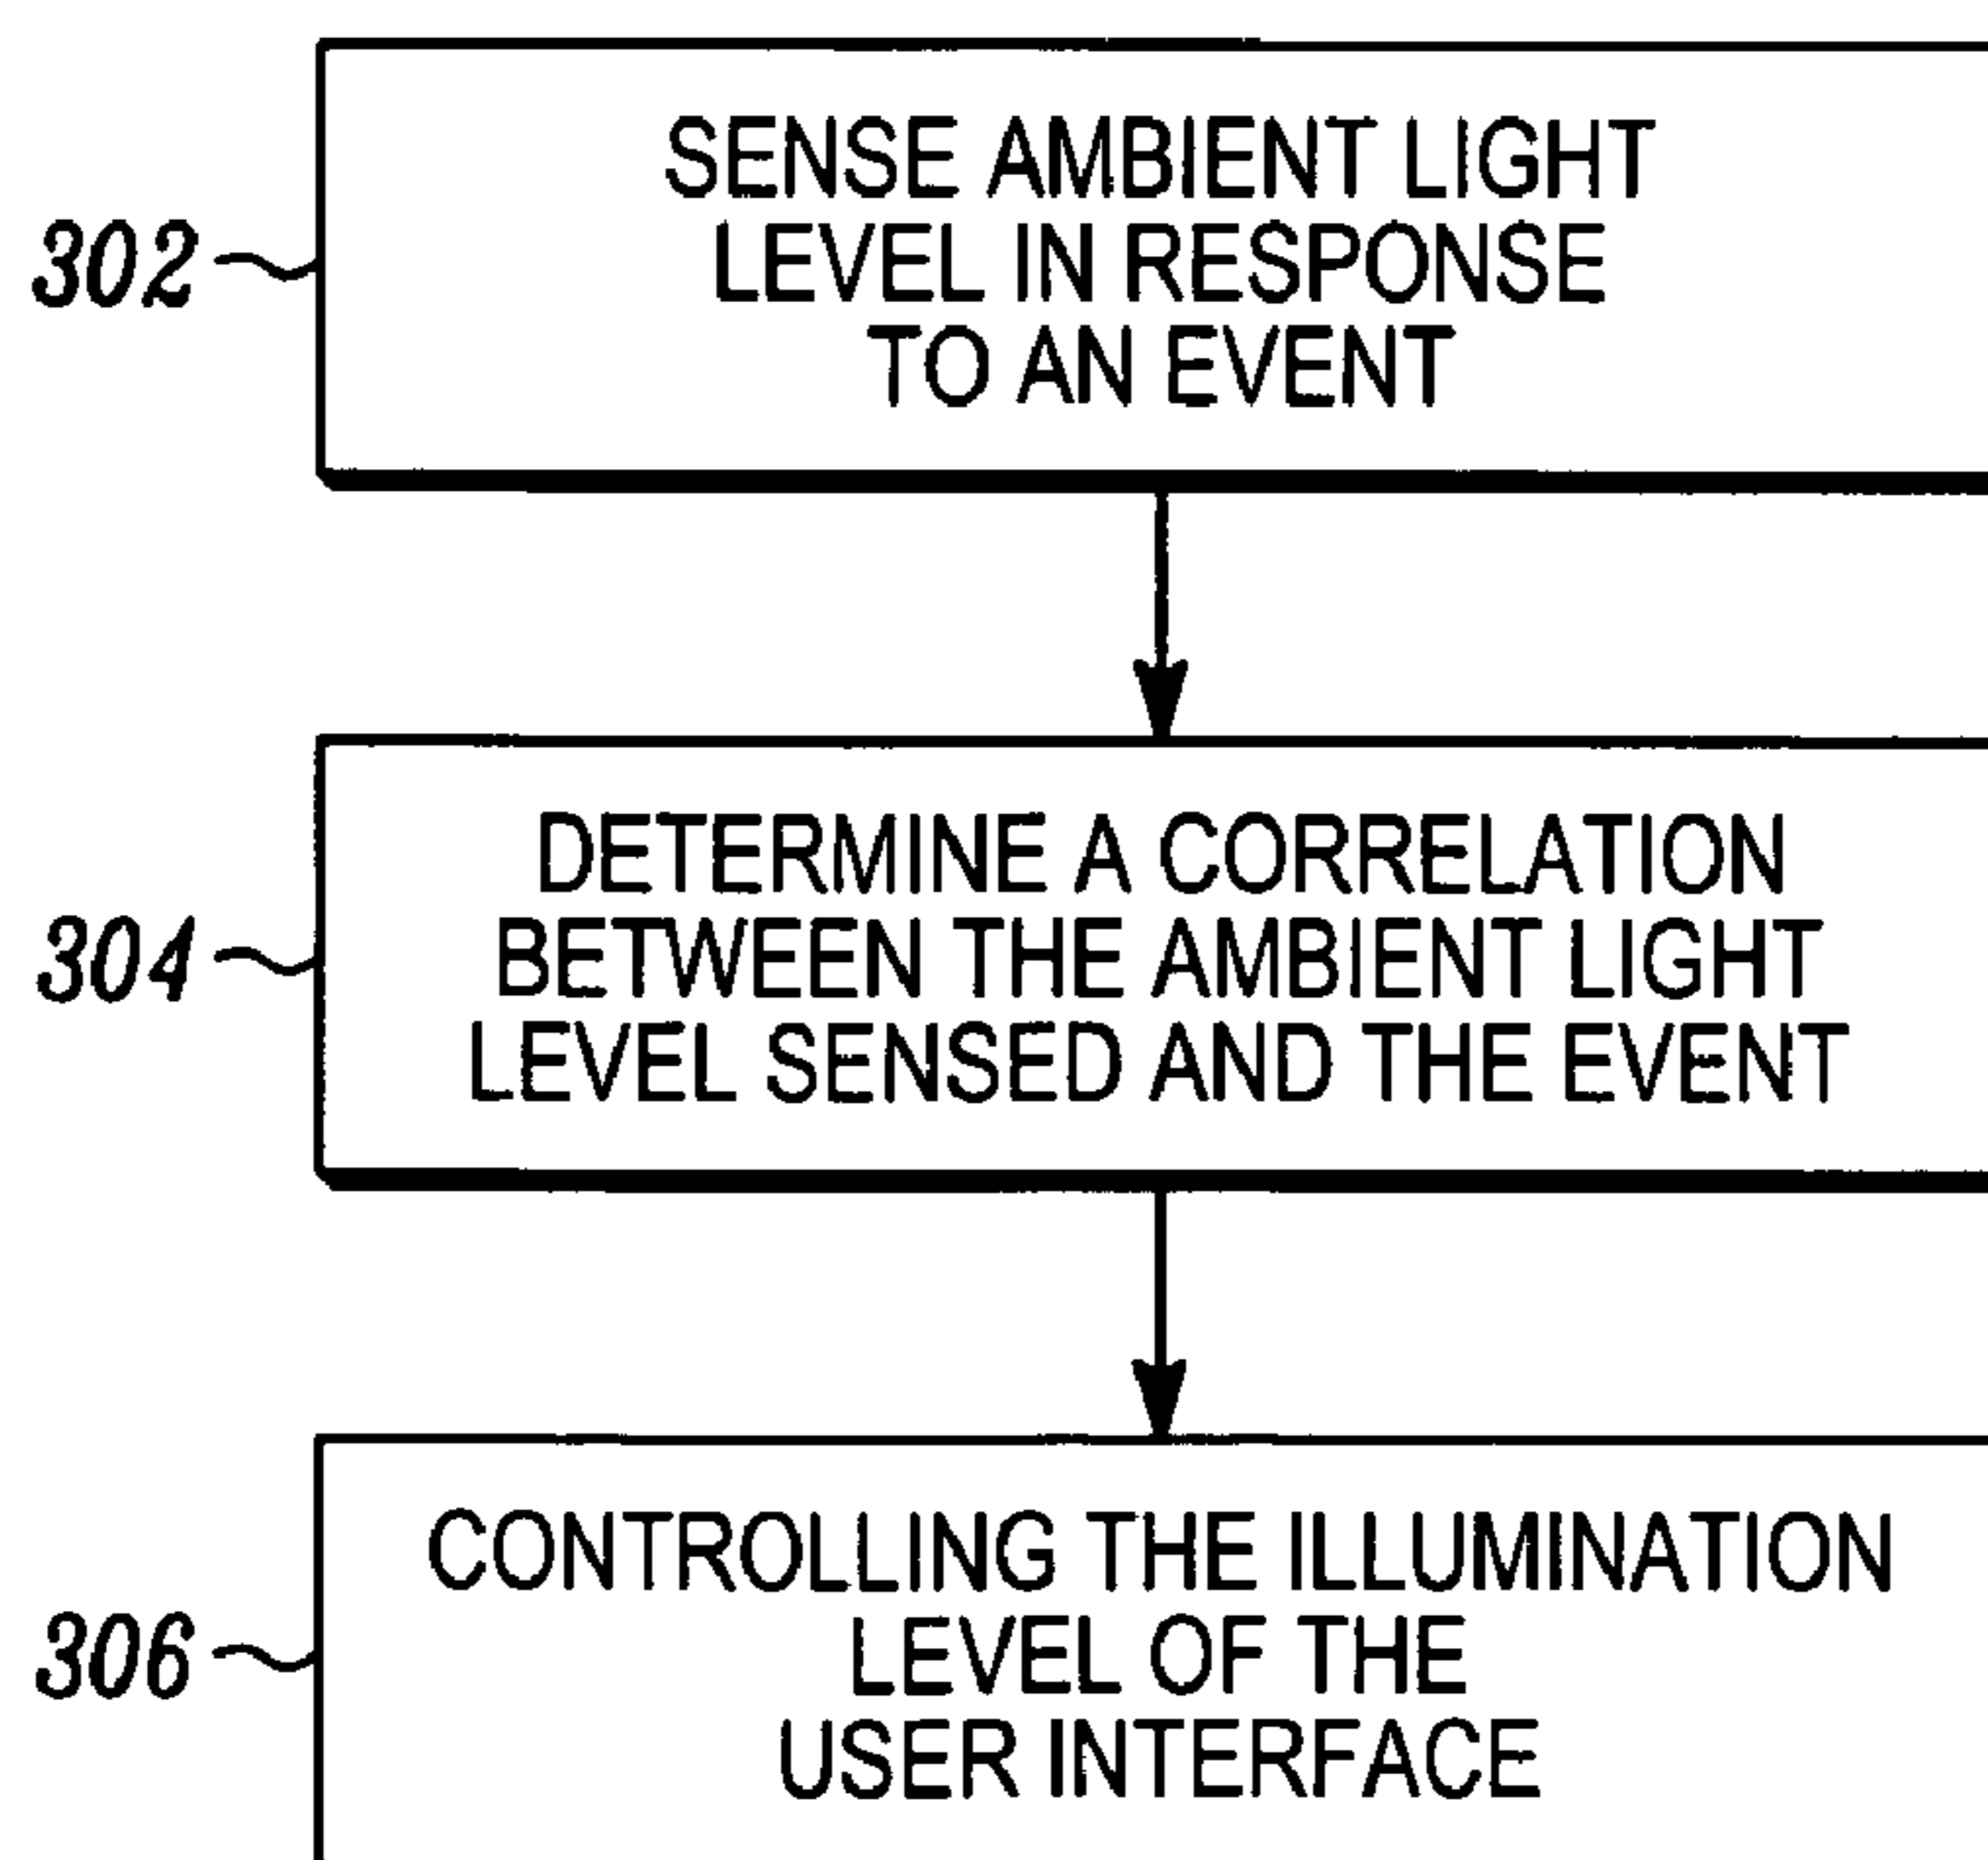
302

SENSE AMBIENT LIGHT LEVEL IN RESPONSE TO AN EVENT

304

DETERMINE A CORRELATION BETWEEN THE AMBIENT LIGHT LEVEL SENSED AND THE EVENT

306

CONTROLLING THE ILLUMINATION LEVEL OF THE USER INTERFACE